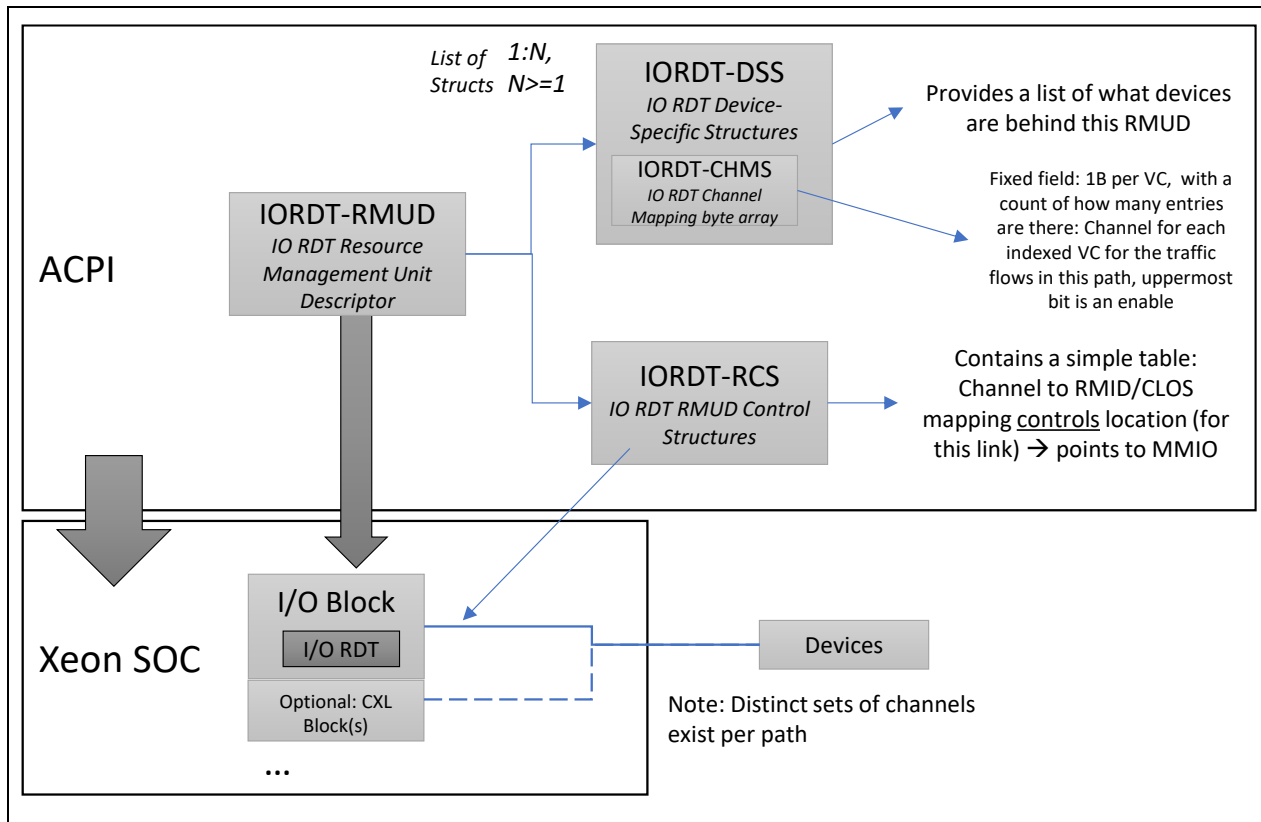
List of Structs

1:N, N>=1

IORDT-DSS
IO RDT Device-Specific Structures

IORDT-CHMS
IO RDT Channel Mapping byte array

Provides a list of what devices are behind this RMUD

Fixed field: 1B per VC, with a count of how many entries are there: Channel for each indexed VC for the traffic flows in this path, uppermost bit is an enable

IORDT-RMUD
IO RDT Resource Management Unit Descriptor

ACPI

IORDT-RCS
IO RDT RMUD Control Structures

Contains a simple table: Channel to RMID/CLOS mapping controls location (for this link) → points to MMIO

Xeon SOC

I/O Block

I/O RDT

Optional: CXL Block(s)

...

Devices

Note: Distinct sets of channels exist per path